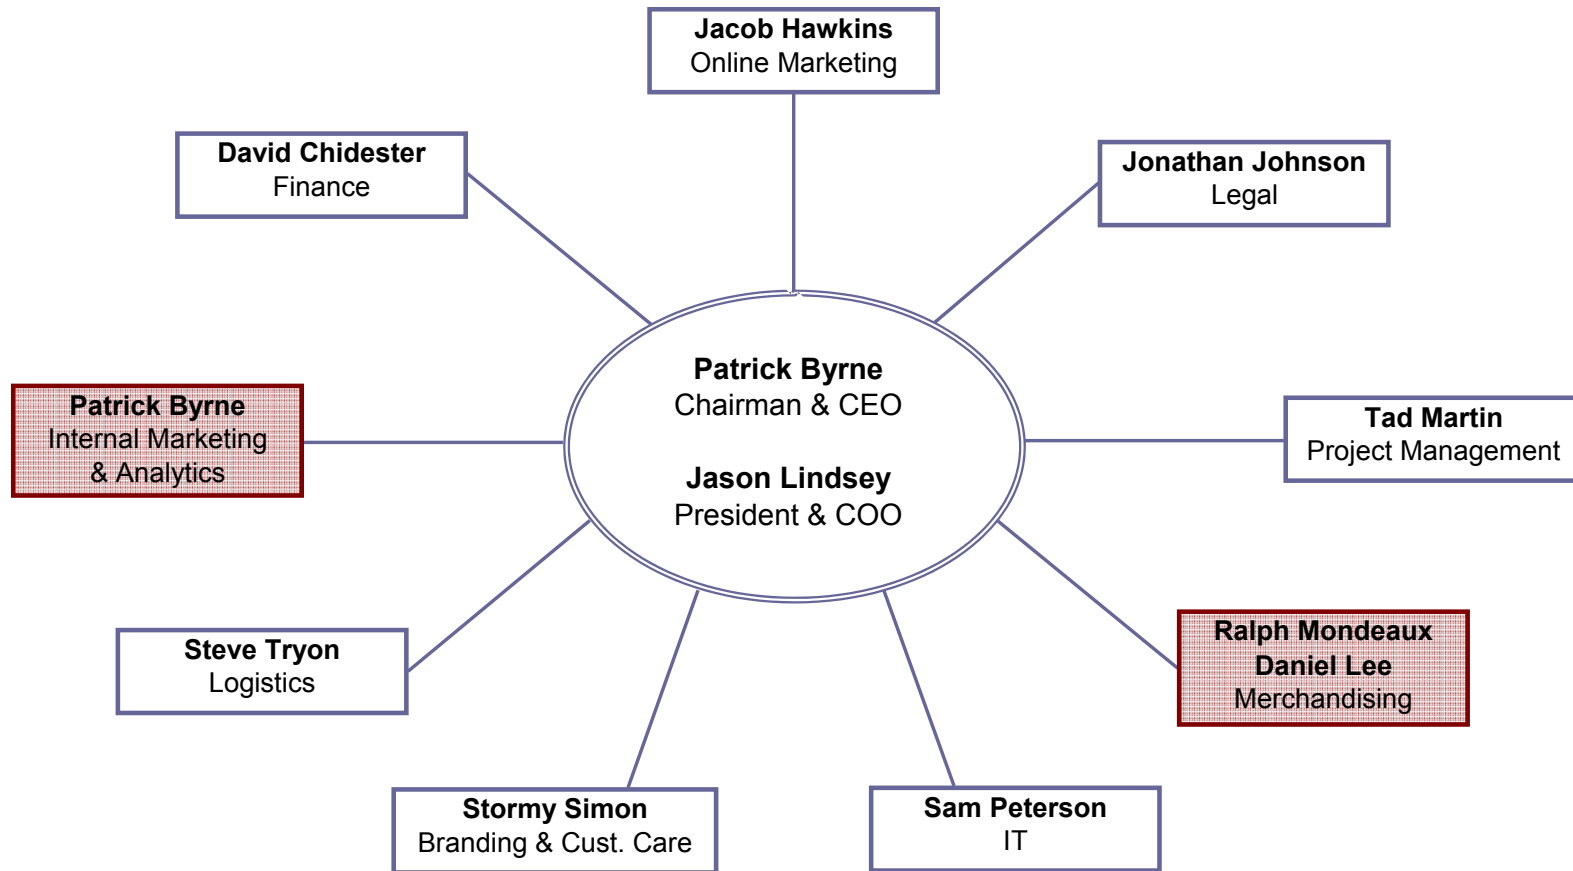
Jacob Hawkins
Online Marketing

David Chidester
Finance

Jonathan Johnson
Legal

Patrick Byrne
Chairman & CEO

Jason Lindsey
President & COO

Patrick Byrne
Internal Marketing & Analytics

Tad Martin
Project Management

Steve Tryon
Logistics

Ralph Mondeaux
Daniel Lee
Merchandising

Stormy Simon
Branding & Cust. Care

Sam Peterson
IT